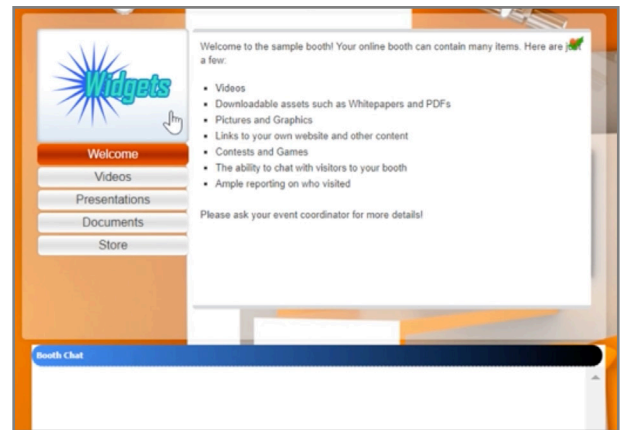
Widgets

Welcome
Videos
Presentations
Documents
Store

Welcome to the sample booth! Your online booth can contain many items. Here are just a few:

- Videos
- Downloadable assets such as Whitepapers and PDFs
- Pictures and Graphics
- Links to your own website and other content
- Contests and Games
- The ability to chat with visitors to your booth
- Ample reporting on who visited

Please ask your event coordinator for more details!

Booth Chat